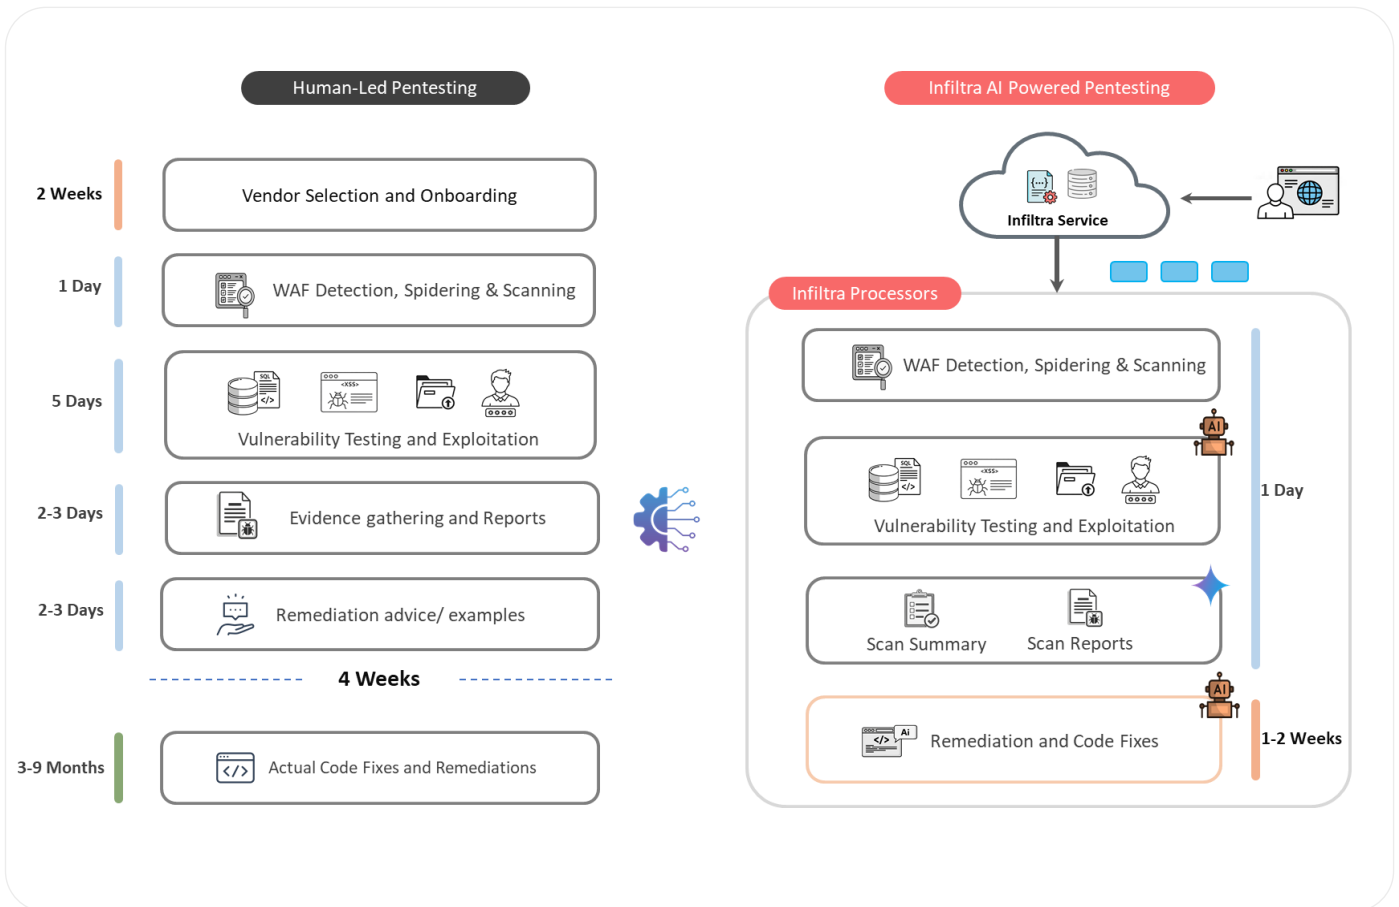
Human-Led Pentesting

2 Weeks
Vendor Selection and Onboarding

1 Day
WAF Detection, Spidering & Scanning

5 Days
SQL
<XSS>
Vulnerability Testing and Exploitation

2-3 Days
Evidence gathering and Reports

2-3 Days
Remediation advice/ examples

4 Weeks

3-9 Months
Actual Code Fixes and Remediations

Infiltra AI Powered Pentesting

Infiltra Service

Infiltra Processors

WAF Detection, Spidering & Scanning

AI
SQL
<XSS>
Vulnerability Testing and Exploitation

1 Day

Scan Summary
Scan Reports

AI
Ai
Remediation and Code Fixes

1-2 Weeks